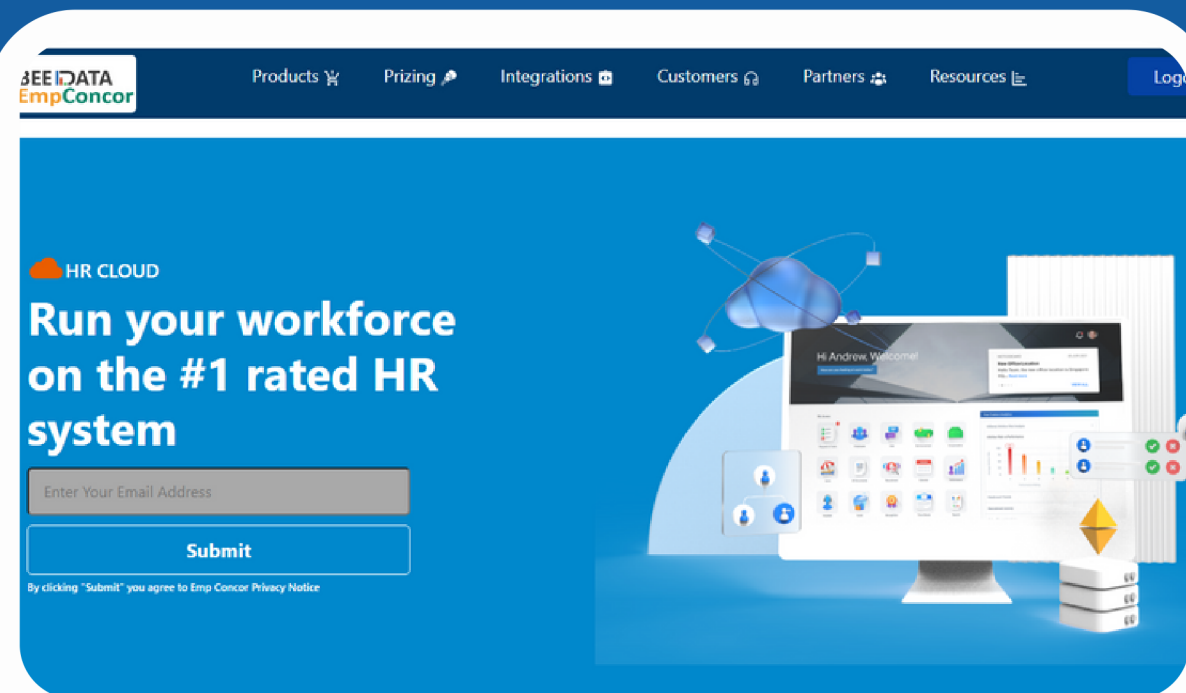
BEE DATA EmpConcor

Products Prizing Integrations Customers Partners Resources Log

HR CLOUD

Run your workforce on the #1 rated HR system

Enter Your Email Address

Submit

By clicking "Submit" you agree to Emp Concor Privacy Notice

Hi Andrew, Welcome!